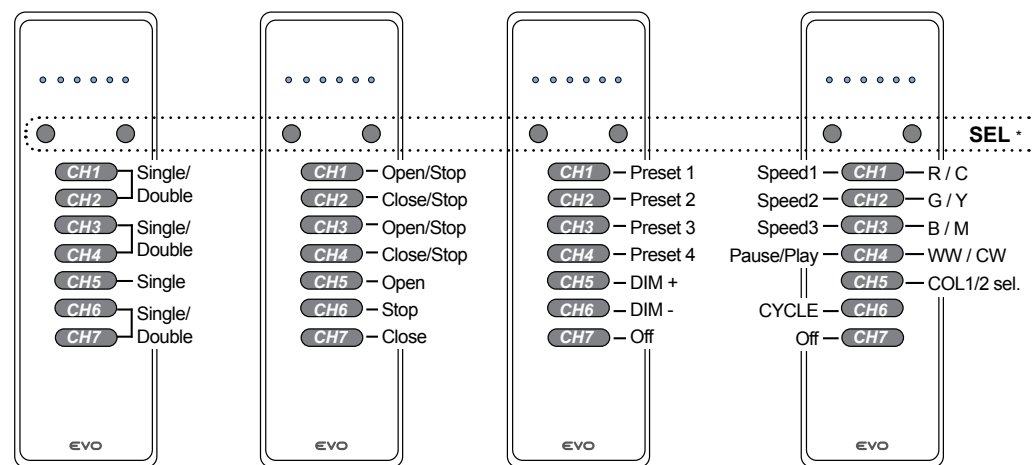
CH1 Single/ Double
CH2
CH3 Single/ Double
CH4
CH5 Single
CH6 Single/ Double
CH7
EVO

CH1 Open/Stop
CH2 Close/Stop
CH3 Open/Stop
CH4 Close/Stop
CH5 Open
CH6 Stop
CH7 Close
EVO

CH1 Preset 1
CH2 Preset 2
CH3 Preset 3
CH4 Preset 4
CH5 DIM +
CH6 DIM -
CH7 Off
EVO

Speed1 CH1 R / C
Speed2 CH2 G / Y
Speed3 CH3 B / M
Pause/Play CH4 WW / CW
CH5 COL1/2 sel.
CYCLE CH6
Off CH7
EVO

SEL *